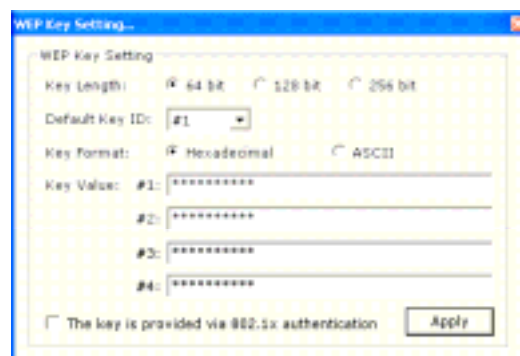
WEP Key Setting...

WEP Key Setting

Key Length: 64 bit 128 bit 256 bit

Default Key ID: #1

Key Format: Hexadecimal ASCII

Key Value: #1: **********

#2: **********

#3: **********

#4: **********

The key is provided via 802.1x authentication

Apply